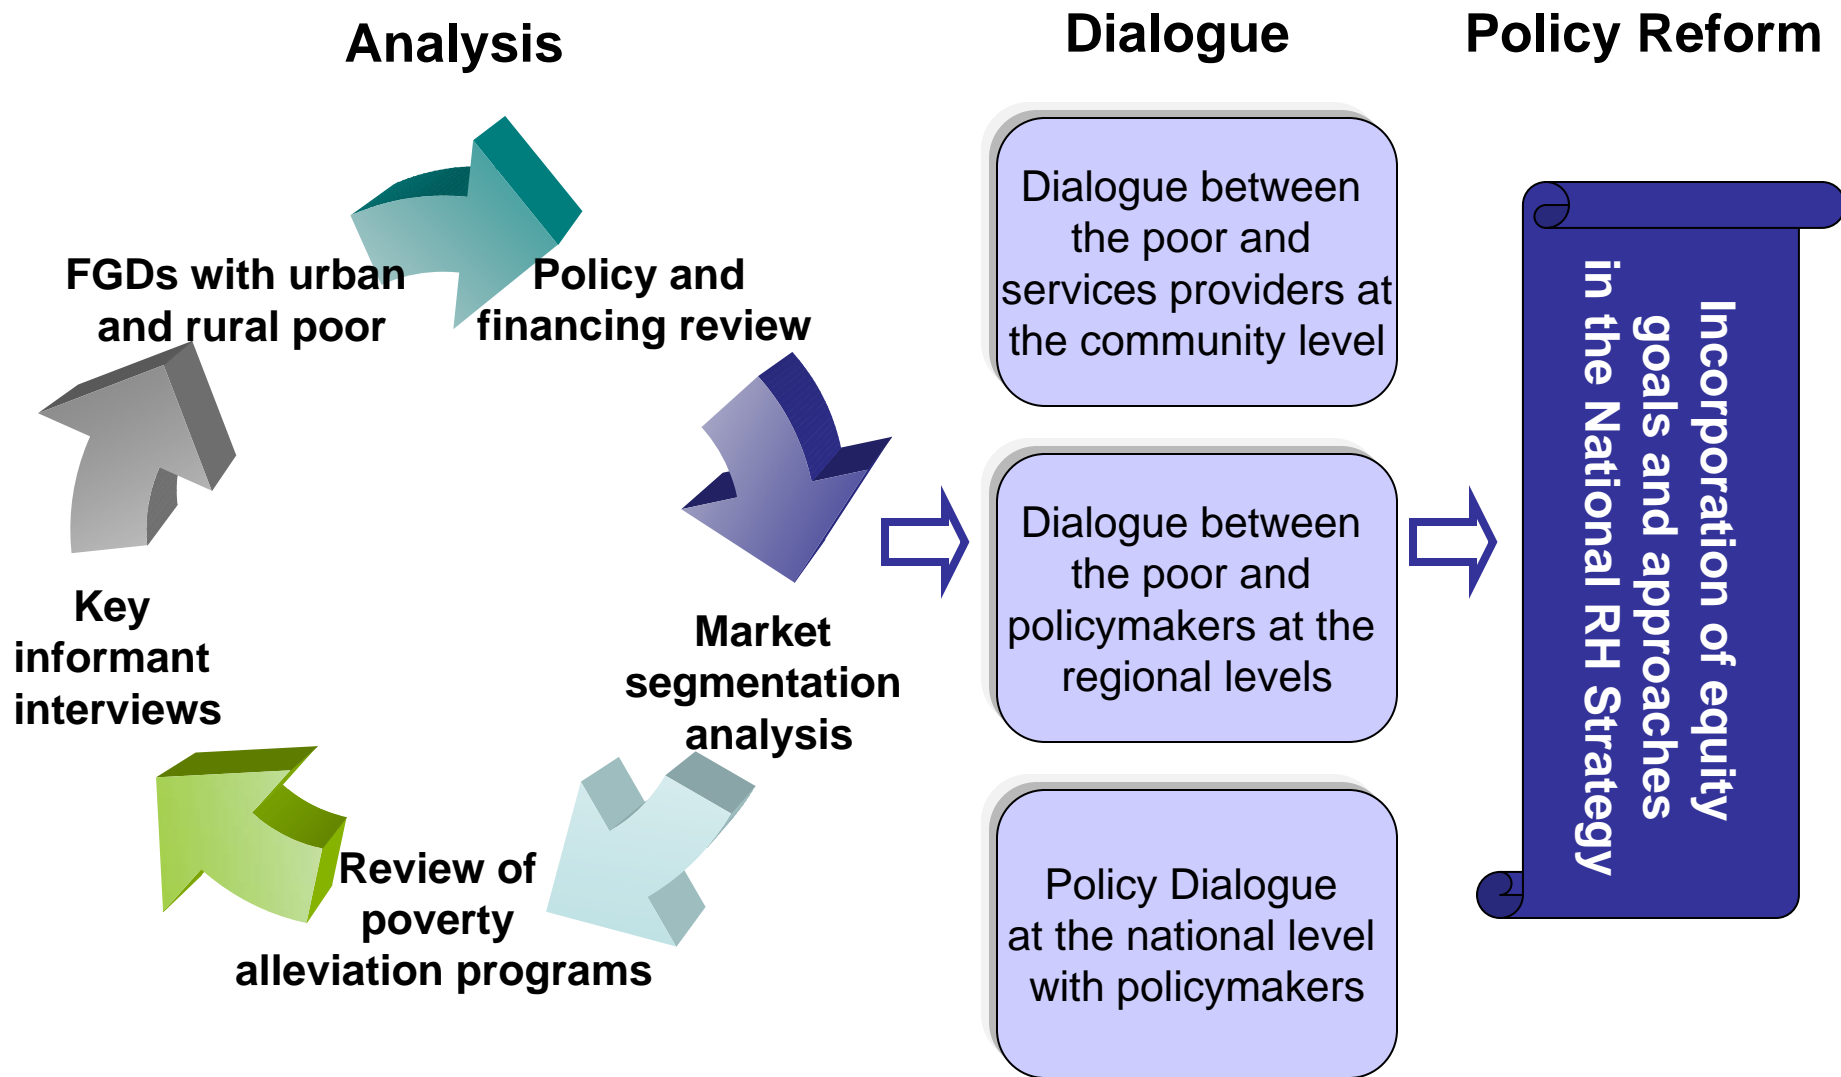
Analysis

Dialogue

Policy Reform

FGDs with urban and rural poor

Policy and financing review

Market segmentation analysis

Review of poverty alleviation programs

Key informant interviews

Dialogue between the poor and services providers at the community level

Dialogue between the poor and policymakers at the regional levels

Policy Dialogue at the national level with policymakers

Incorporation of equity goals and approaches in the National RH Strategy